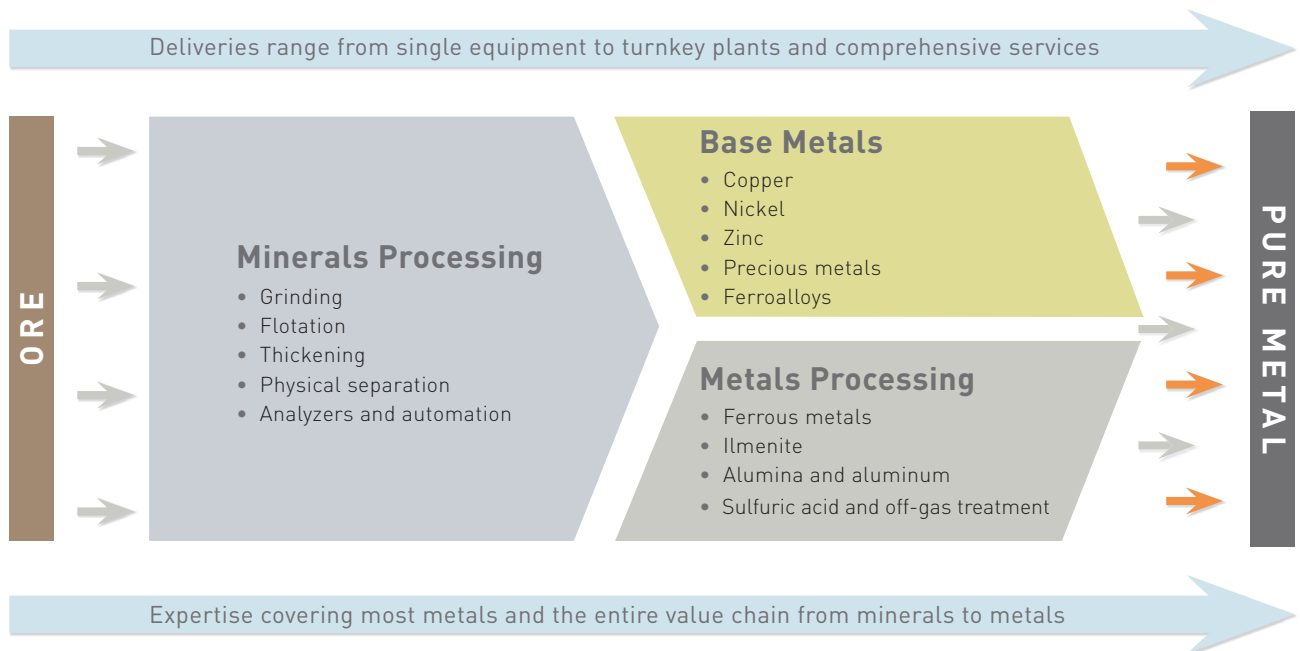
Deliveries range from single equipment to turnkey plants and comprehensive services

ORE

Minerals Processing
• Grinding
• Flotation
• Thickening
• Physical separation
• Analyzers and automation

Base Metals
• Copper
• Nickel
• Zinc
• Precious metals
• Ferroalloys

Metals Processing
• Ferrous metals
• Ilmenite
• Alumina and aluminum
• Sulfuric acid and off-gas treatment

PURE METAL

Expertise covering most metals and the entire value chain from minerals to metals